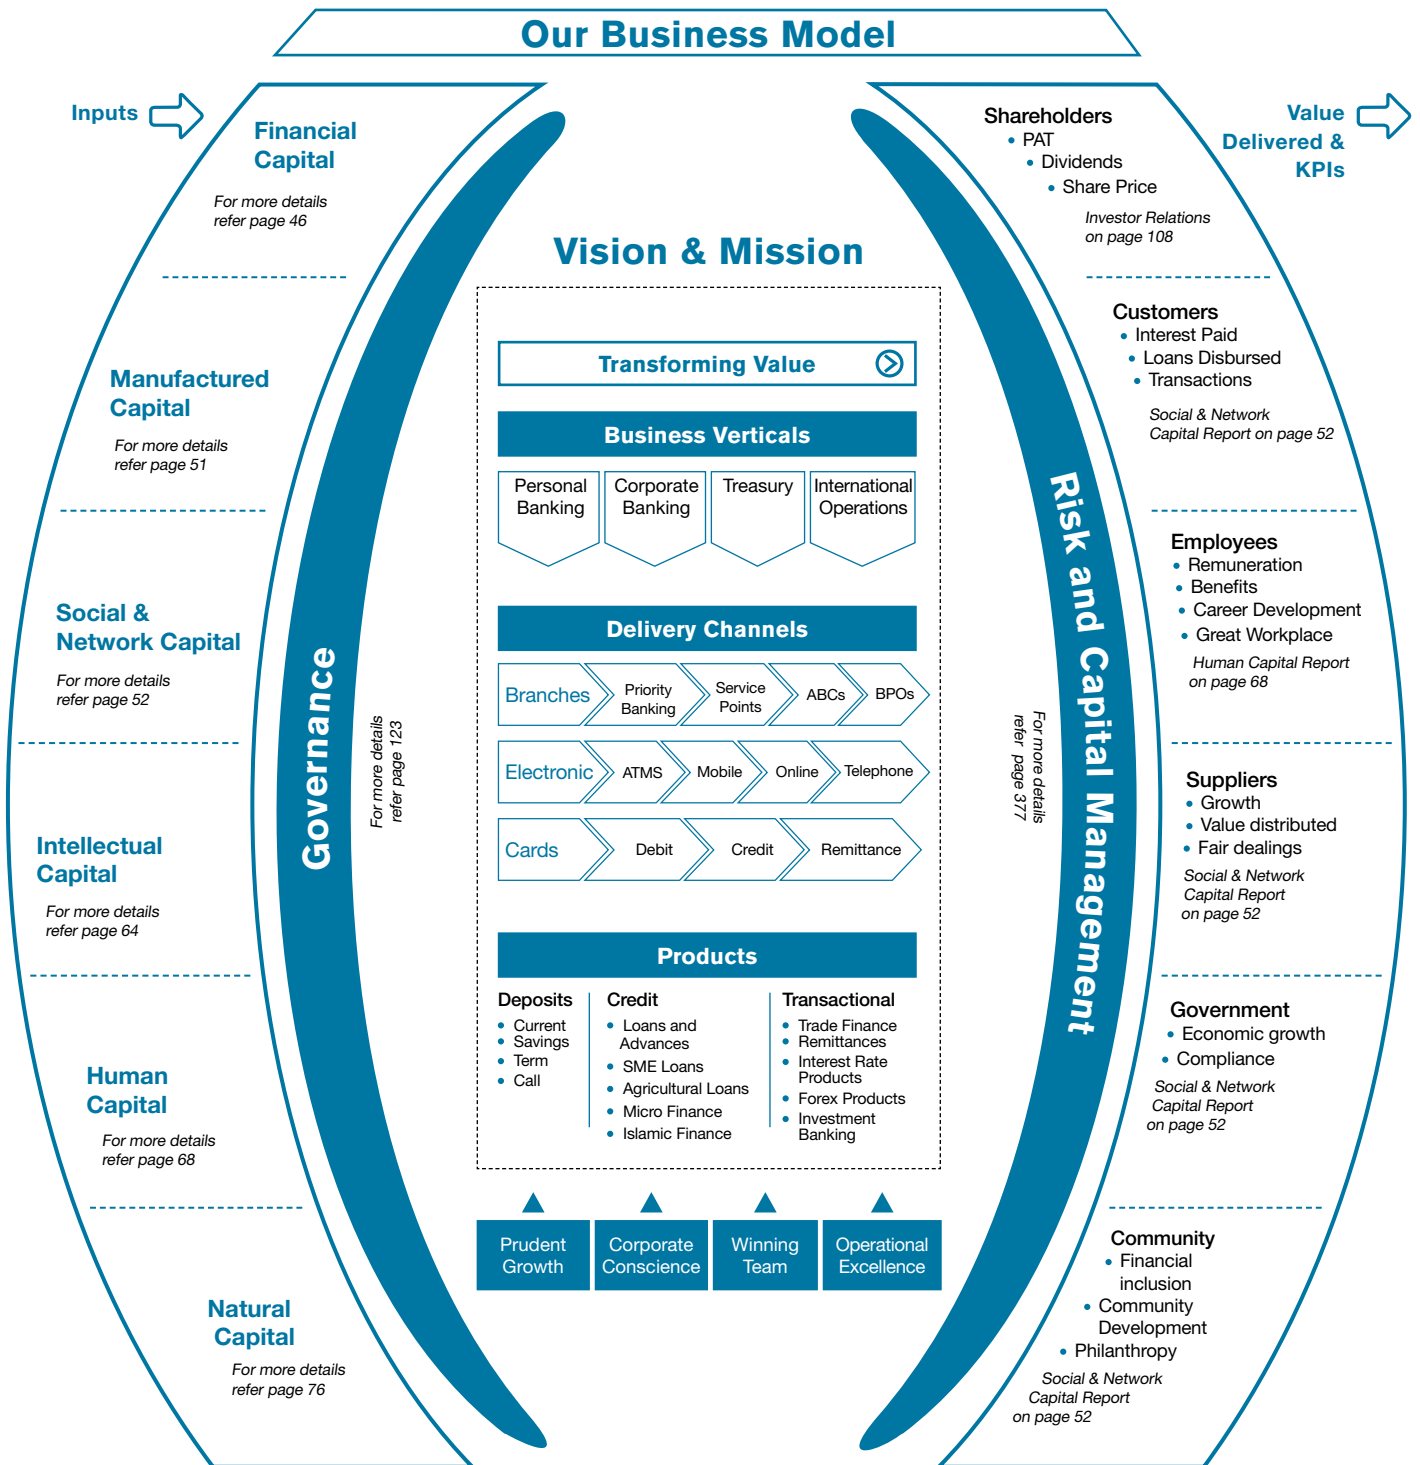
Our Business Model

Inputs

Financial Capital
For more details refer page 46

Manufactured Capital
For more details refer page 51

Social & Network Capital
For more details refer page 52

Intellectual Capital
For more details refer page 64

Human Capital
For more details refer page 68

Natural Capital
For more details refer page 76

Governance
For more details refer page 123

Vision & Mission

Transforming Value

Business Verticals

| Personal Banking | Corporate Banking | Treasury | International Operations |
|---|---|---|---|

Delivery Channels

| Branches | Priority Banking | Service Points | ABCs | BPOs |
|---|---|---|---|---|
| Electronic | ATMS | Mobile | Online | Telephone |
| Cards | Debit | Credit | Remittance | |

Products

Deposits
• Current
• Savings
• Term
• Call

Credit
• Loans and Advances
• SME Loans
• Agricultural Loans
• Micro Finance
• Islamic Finance

Transactional
• Trade Finance
• Remittances
• Interest Rate Products
• Forex Products
• Investment Banking

Prudent Growth
Corporate Conscience
Winning Team
Operational Excellence

Risk and Capital Management
For more details refer page 377

Value Delivered & KPIs

Shareholders
• PAT
• Dividends
• Share Price
Investor Relations on page 108

Customers
• Interest Paid
• Loans Disbursed
• Transactions
Social & Network Capital Report on page 52

Employees
• Remuneration
• Benefits
• Career Development
• Great Workplace
Human Capital Report on page 68

Suppliers
• Growth
• Value distributed
• Fair dealings
Social & Network Capital Report on page 52

Government
• Economic growth
• Compliance
Social & Network Capital Report on page 52

Community
• Financial inclusion
• Community Development
• Philanthropy
Social & Network Capital Report on page 52